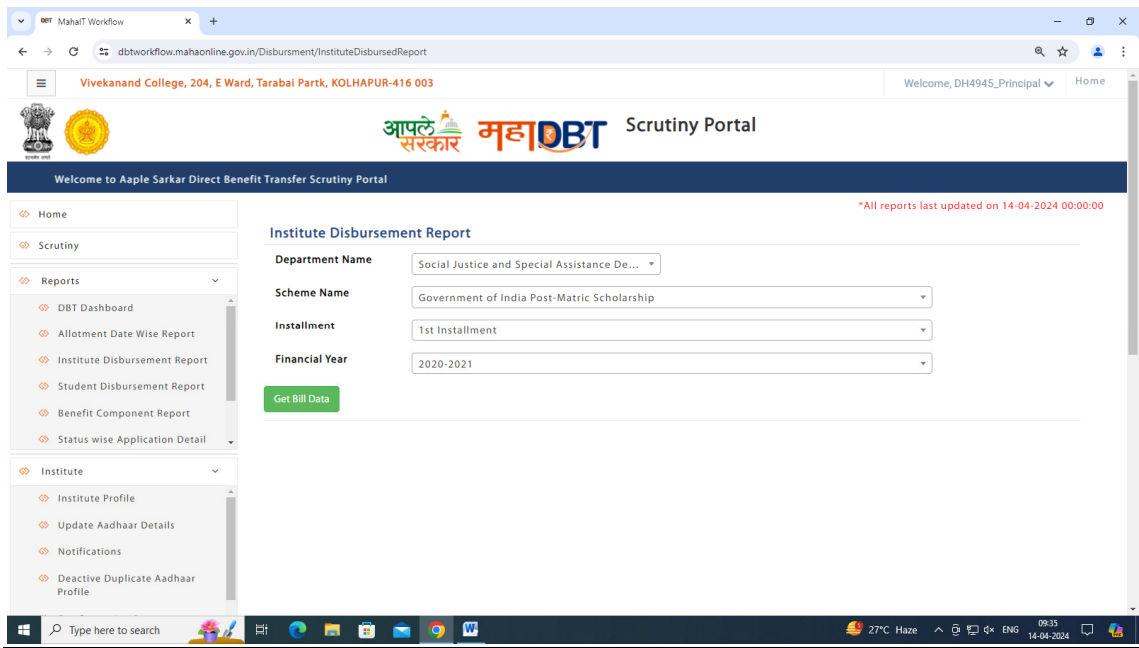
MahaIT Workflow

dbtworkflow.mahaonline.gov.in/Disbursment/InstituteDisbursedReport

Vivekanand College, 204, E Ward, Tarabai Partk, KOLHAPUR-416 003

Welcome, DH4945_Principal

Home

आपले सरकार महाDBT Scrutiny Portal

Welcome to Aaple Sarkar Direct Benefit Transfer Scrutiny Portal

Home

Scrutiny

Reports

DBT Dashboard

Allotment Date Wise Report

Institute Disbursement Report

Student Disbursement Report

Benefit Component Report

Status wise Application Detail

Institute

Institute Profile

Update Aadhaar Details

Notifications

Deactive Duplicate Aadhaar Profile

*All reports last updated on 14-04-2024 00:00:00

Institute Disbursement Report

Department Name Social Justice and Special Assistance De...

Scheme Name Government of India Post-Matric Scholarship

Installment 1st Installment

Financial Year 2020-2021

Get Bill Data

Type here to search

27°C Haze ENG 09:35 14-04-2024